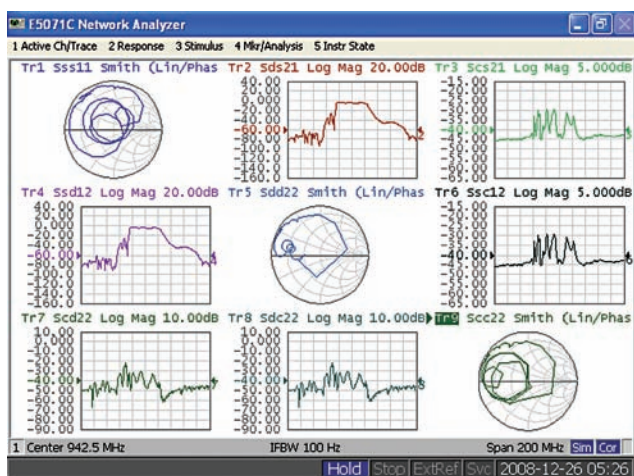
E5071C Network Analyzer

1 Active Ch/Trace 2 Response 3 Stimulus 4 Mkr/Analysis 5 Instr State

Tr1 Sss11 Smith (Lin/Phas

Tr2 Sds21 Log Mag 20.00dB
40.00
20.00
0.000
-20.00
-40.00
-60.00
-80.00
-100.0
-120.0
-140.0
-160.0

Tr3 Scs21 Log Mag 5.000dB
-15.00
-20.00
-25.00
-30.00
-35.00
-40.00
-45.00
-50.00
-55.00
-60.00
-65.00

Tr4 Ssd12 Log Mag 20.00dB
40.00
20.00
0.000
-20.00
-40.00
-60.00
-80.00
-100.0
-120.0
-140.0
-160.0

Tr5 Sdd22 Smith (Lin/Phas

Tr6 Ssc12 Log Mag 5.000dB
-15.00
-20.00
-25.00
-30.00
-35.00
-40.00
-45.00
-50.00
-55.00
-60.00
-65.00

Tr7 Scd22 Log Mag 10.00dB
10.00
0.000
-10.00
-20.00
-30.00
-40.00
-50.00
-60.00
-70.00
-80.00
-90.00

Tr8 Sdc22 Log Mag 10.00dB
10.00
0.000
-10.00
-20.00
-30.00
-40.00
-50.00
-60.00
-70.00
-80.00
-90.00

Tr9 Scc22 Smith (Lin/Phas

1 Center 942.5 MHz IFBW 100 Hz Span 200 MHz Sim Cor

Hold Stop ExtRef Svc 2008-12-26 05:26